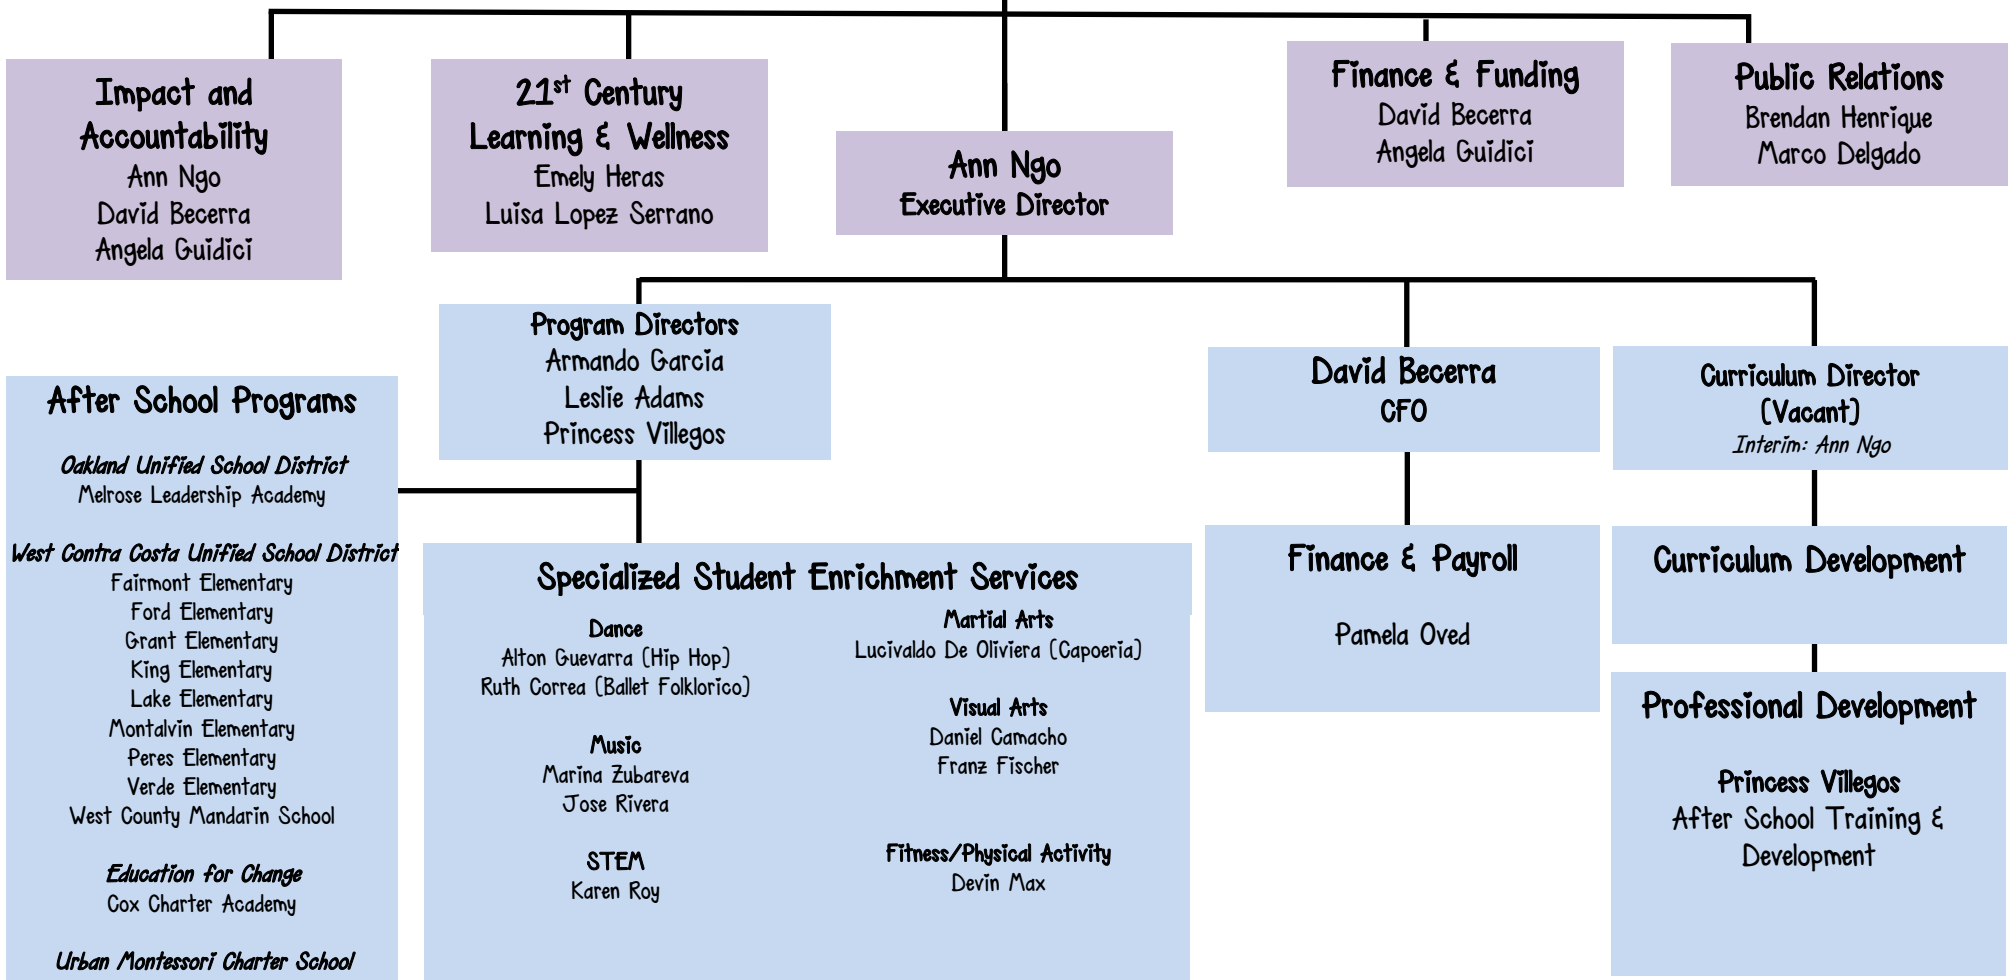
Impact and Accountability
Ann Ngo
David Becerra
Angela Guidici

$21^{st}$ Century Learning & Wellness
Emely Heras
Luisa Lopez Serrano

Ann Ngo
Executive Director

Finance & Funding
David Becerra
Angela Guidici

Public Relations
Brendan Henrique
Marco Delgado

Program Directors
Armando Garcia
Leslie Adams
Princess Villegos

David Becerra
CFO

Curriculum Director
(Vacant)
Interim: Ann Ngo

After School Programs

Oakland Unified School District
Melrose Leadership Academy

West Contra Costa Unified School District
Fairmont Elementary
Ford Elementary
Grant Elementary
King Elementary
Lake Elementary
Montalvin Elementary
Peres Elementary
Verde Elementary
West County Mandarin School

Education for Change
Cox Charter Academy

Urban Montessori Charter School

Specialized Student Enrichment Services

Dance
Alton Guevarra (Hip Hop)
Ruth Correa (Ballet Folklorico)

Music
Marina Zubareva
Jose Rivera

STEM
Karen Roy

Martial Arts
Lucivaldo De Oliviera (Capoeria)

Visual Arts
Daniel Camacho
Franz Fischer

Fitness/Physical Activity
Devin Max

Finance & Payroll

Pamela Oved

Curriculum Development

Professional Development

Princess Villegos
After School Training & Development